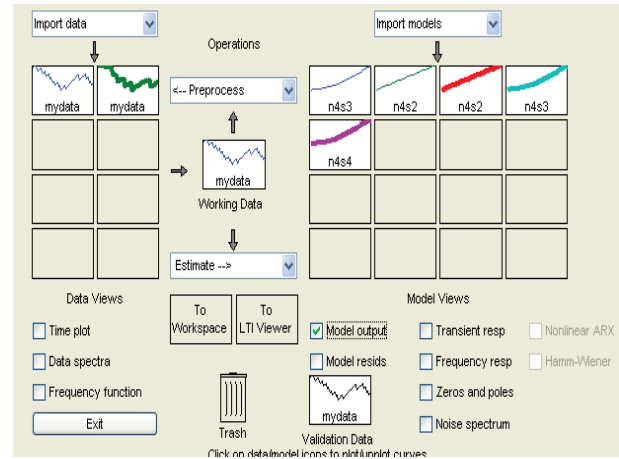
Import data

Operations

Import models

mydata

mydata

<-- Preprocess

n4s3

n4s2

n4s2

n4s3

n4s4

mydata

Working Data

Estimate -->

Data Views

To Workspace

To LTI Viewer

Model Views

Time plot

Data spectra

Frequency function

Exit

Trash

Model output

Model resids

mydata

Validation Data

Transient resp

Frequency resp

Zeros and poles

Noise spectrum

Nonlinear ARX

Hamm-Wiener

Click on data/model icons to plot/unplot curves